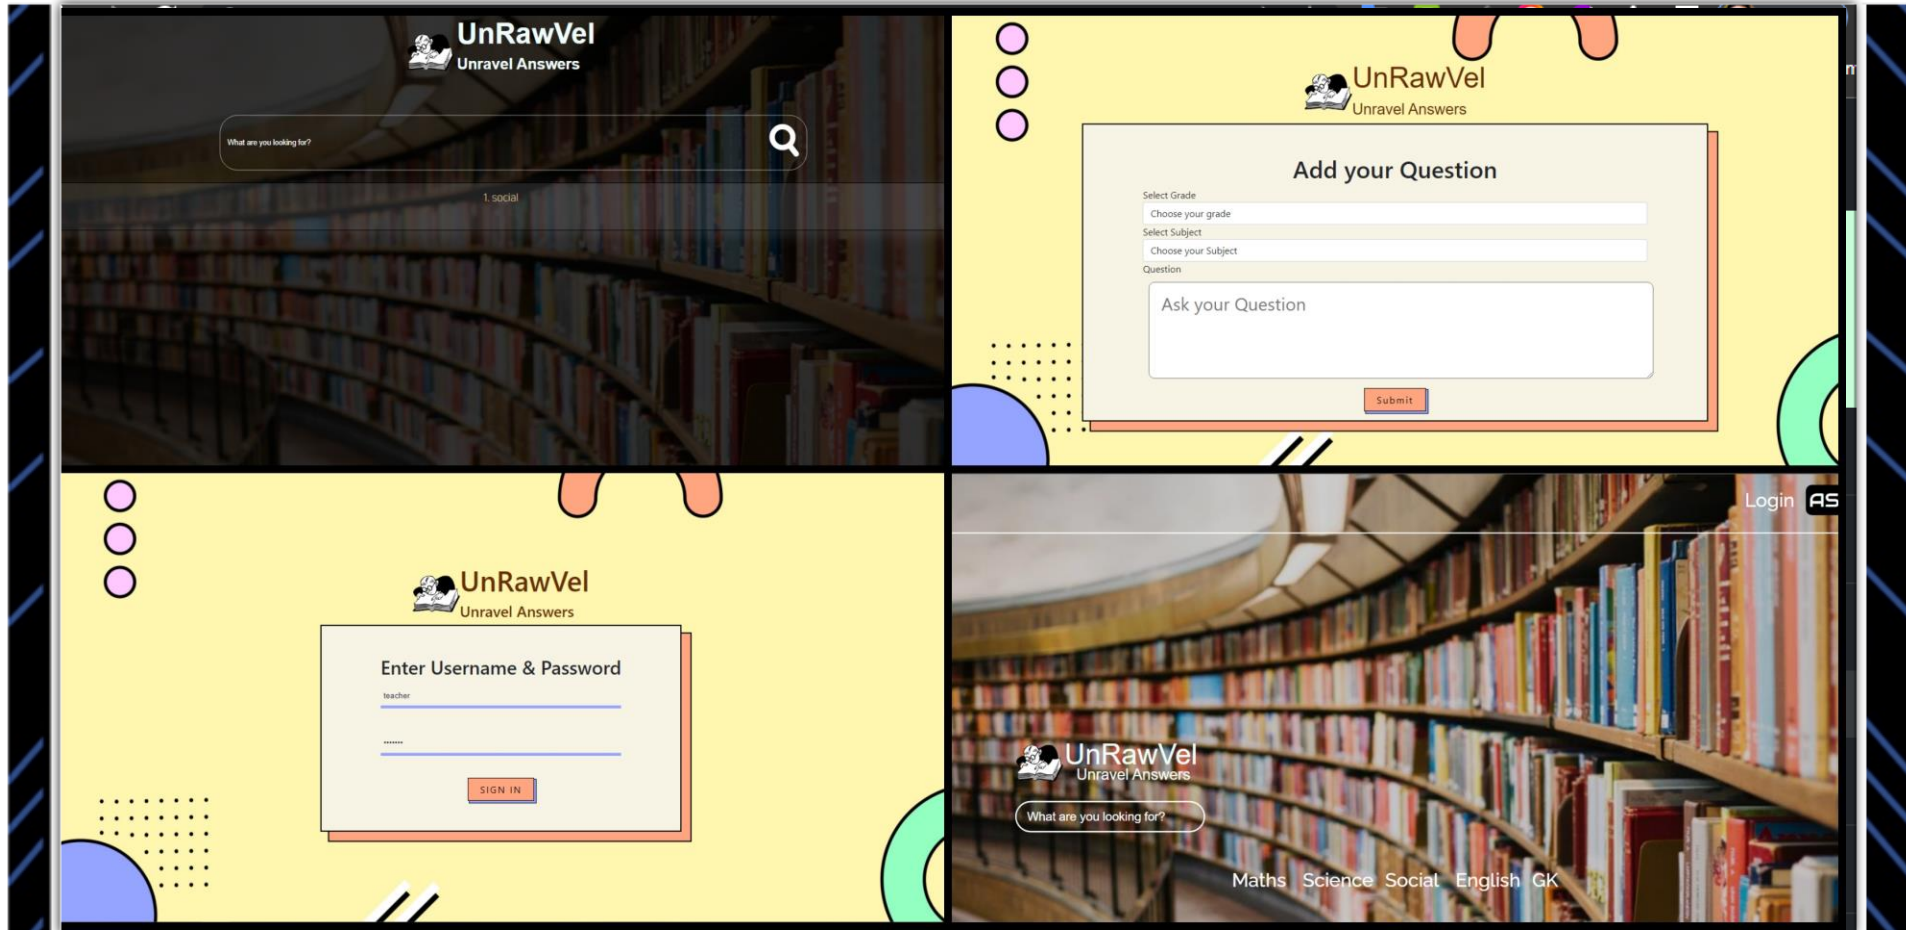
UnRawVel
Unravel Answers

What are you looking for?

1. social

UnRawVel
Unravel Answers

Add your Question

Select Grade
Choose your grade
Select Subject
Choose your Subject
Question
Ask your Question

Submit

UnRawVel
Unravel Answers

Enter Username & Password

teacher

•••••••

SIGN IN

Login AS

UnRawVel
Unravel Answers

What are you looking for?

Maths Science Social English GK